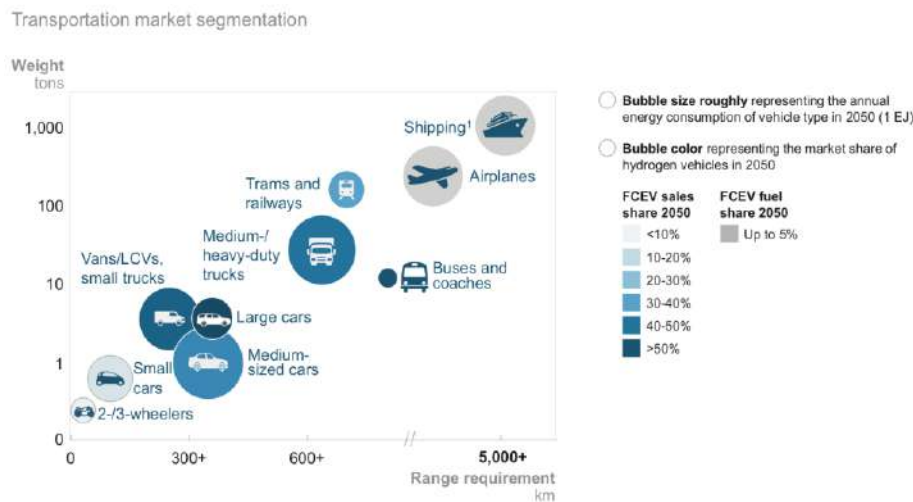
Transportation market segmentation

Weight
tons

1,000

100

10

1

0

Shipping$^1$

Airplanes

Trams and railways

Medium-/ heavy-duty trucks

Buses and coaches

Vans/LCVs, small trucks

Large cars

Medium-sized cars

Small cars

2-/3-wheelers

0

300+

600+

//

5,000+

Range requirement
km

Bubble size roughly representing the annual energy consumption of vehicle type in 2050 (1 EJ)

Bubble color representing the market share of hydrogen vehicles in 2050

FCEV sales share 2050

<10%

10-20%

20-30%

30-40%

40-50%

>50%

FCEV fuel share 2050

Up to 5%